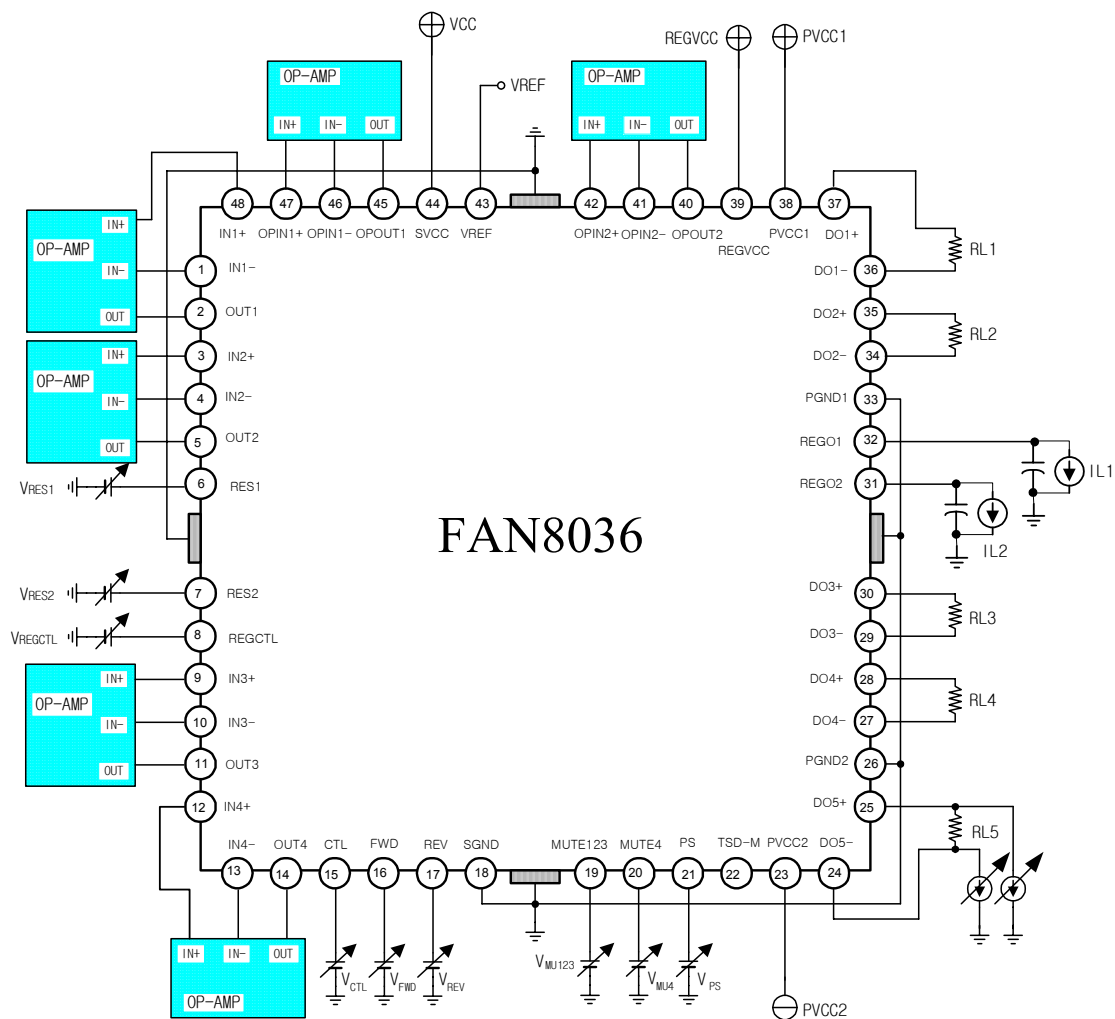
VCC

REGVCC

PVCC1

VREF

OP-AMP

IN+ IN− OUT

OP-AMP

IN+ IN− OUT

48 47 46 45 44 43 42 41 40 39 38 37

IN1+ OPIN1+ OPIN1− OPOUT1 SVCC VREF OPIN2+ OPIN2− OPOUT2 REGVCC PVCC1 DO1+

OP-AMP

IN+

IN−

OUT

1 IN1−

2 OUT1

OP-AMP

IN+

IN−

OUT

3 IN2+

4 IN2−

5 OUT2

VRES1

6 RES1

VRES2

7 RES2

VREGCTL

8 REGCTL

OP-AMP

IN+

IN−

OUT

9 IN3+

10 IN3−

11 OUT3

12 IN4+

FAN8036

RL1

DO1− 36

DO2+ 35

RL2

DO2− 34

PGND1 33

REGO1 32

IL1

REGO2 31

IL2

DO3+ 30

RL3

DO3− 29

DO4+ 28

RL4

DO4− 27

PGND2 26

DO5+ 25

RL5

IN4− OUT4 CTL FWD REV SGND MUTE123 MUTE4 PS TSD−M PVCC2 DO5−

13 14 15 16 17 18 19 20 21 22 23 24

OP-AMP

IN+ IN− OUT

$V_{CTL}$ $V_{FWD}$ $V_{REV}$

$V_{MU123}$ $V_{MU4}$ $V_{PS}$

PVCC2